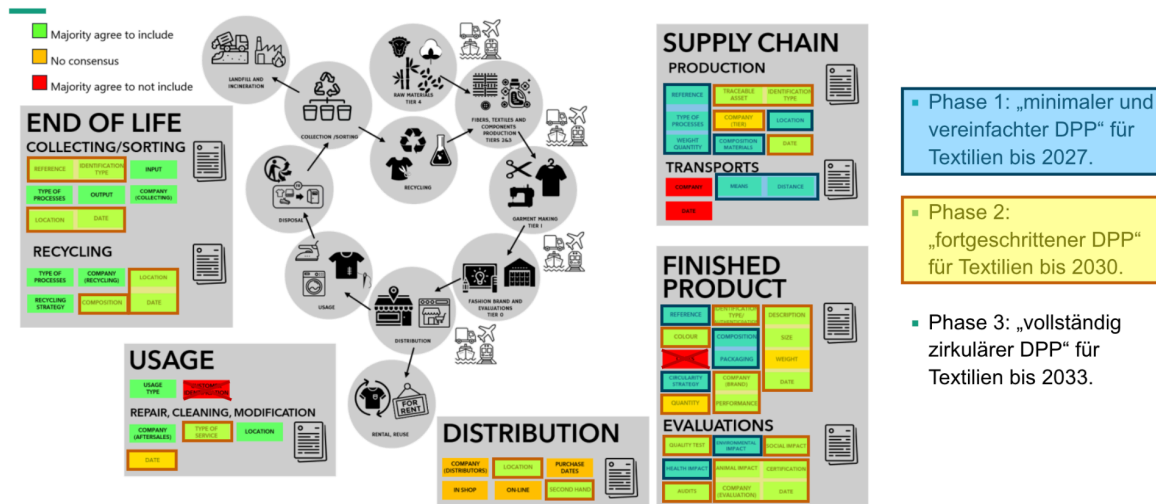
Majority agree to include
No consensus
Majority agree to not include

END OF LIFE
COLLECTING/SORTING
REFERENCE
IDENTIFICATION TYPE
INPUT
TYPE OF PROCESSES
OUTPUT
COMPANY (COLLECTING)
LOCATION
DATE

RECYCLING
TYPE OF PROCESSES
COMPANY (RECYCLING)
LOCATION
RECYCLING STRATEGY
COMPOSITION
DATE

USAGE
USAGE TYPE
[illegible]
REPAIR, CLEANING, MODIFICATION
COMPANY (AFTERSALES)
TYPE OF SERVICE
LOCATION
DATE

LANDFILL AND INCINERATION
COLLECTION /SORTING
RAW MATERIALS TIER 4
FIBERS, TEXTILES AND COMPONENTS PRODUCTION TIERS 2&3
RECYCLING
DISPOSAL
GARMENT MAKING TIER 1
USAGE
FASHION BRAND AND EVALUATIONS TIER 0
DISTRIBUTION
FOR RENT
RENTAL, REUSE

DISTRIBUTION
COMPANY (DISTRIBUTORS)
LOCATION
PURCHASE DATES
IN SHOP
ON-LINE
SECOND HAND

SUPPLY CHAIN
PRODUCTION
REFERENCE
TRACEABLE ASSET
IDENTIFICATION TYPE
TYPE OF PROCESSES
COMPANY (TIER)
LOCATION
WEIGHT QUANTITY
COMPOSITION MATERIALS
DATE
TRANSPORTS
COMPANY
MEANS
DISTANCE
DATE

FINISHED PRODUCT
REFERENCE
IDENTIFICATION TYPE
DESCRIPTION
COLOUR
COMPOSITION
SIZE
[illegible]
PACKAGING
WEIGHT
CIRCULARITY STRATEGY
COMPANY (BRAND)
DATE
QUANTITY
PERFORMANCE
EVALUATIONS
QUALITY TEST
ENVIRONMENTAL IMPACT
SOCIAL IMPACT
HEALTH IMPACT
ANIMAL IMPACT
CERTIFICATION
AUDITS
COMPANY (EVALUATION)
DATE

Phase 1: „minimaler und vereinfachter DPP“ für Textilien bis 2027.

Phase 2: „fortgeschrittener DPP“ für Textilien bis 2030.

Phase 3: „vollständig zirkulärer DPP“ für Textilien bis 2033.